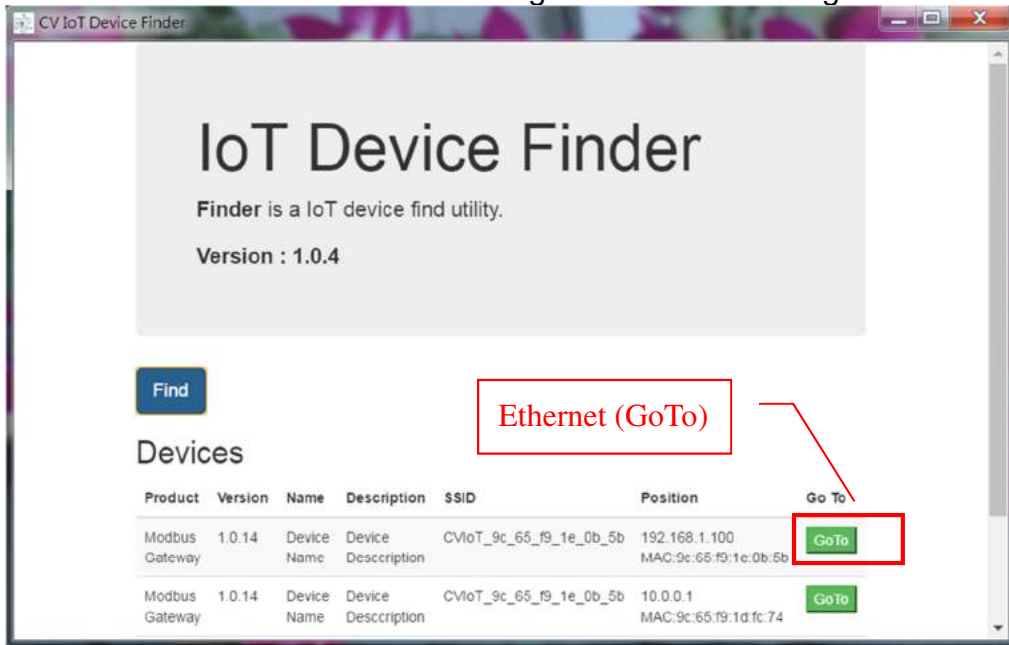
CV IoT Device Finder

IoT Device Finder

**Finder** is a IoT device find utility.

**Version : 1.0.4**

Find

Ethernet (GoTo)

Devices

| Product | Version | Name | Description | SSID | Position | Go To |
|---|---|---|---|---|---|---|
| Modbus Gateway | 1.0.14 | Device Name | Device Desccription | CVIoT_9c_65_f9_1e_0b_5b | 192.168.1.100 MAC:9c:65:f9:1e:0b:5b | GoTo |
| Modbus Gateway | 1.0.14 | Device Name | Device Desccription | CVIoT_9c_65_f9_1e_0b_5b | 10.0.0.1 MAC:9c:65:f9:1d:fc:74 | GoTo |